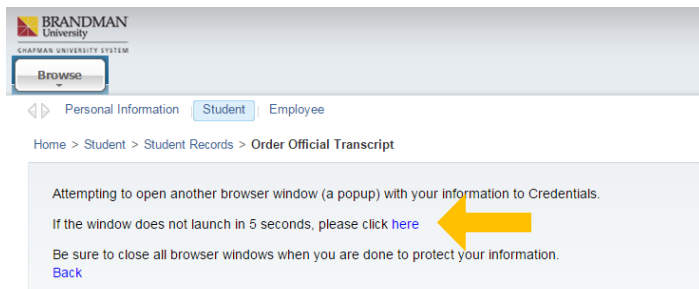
BRANDMAN University
CHAPMAN UNIVERSITY SYSTEM

Browse

Personal Information | Student | Employee

Home > Student > Student Records > Order Official Transcript

Attempting to open another browser window (a popup) with your information to Credentials.

If the window does not launch in 5 seconds, please click here

Be sure to close all browser windows when you are done to protect your information.
Back